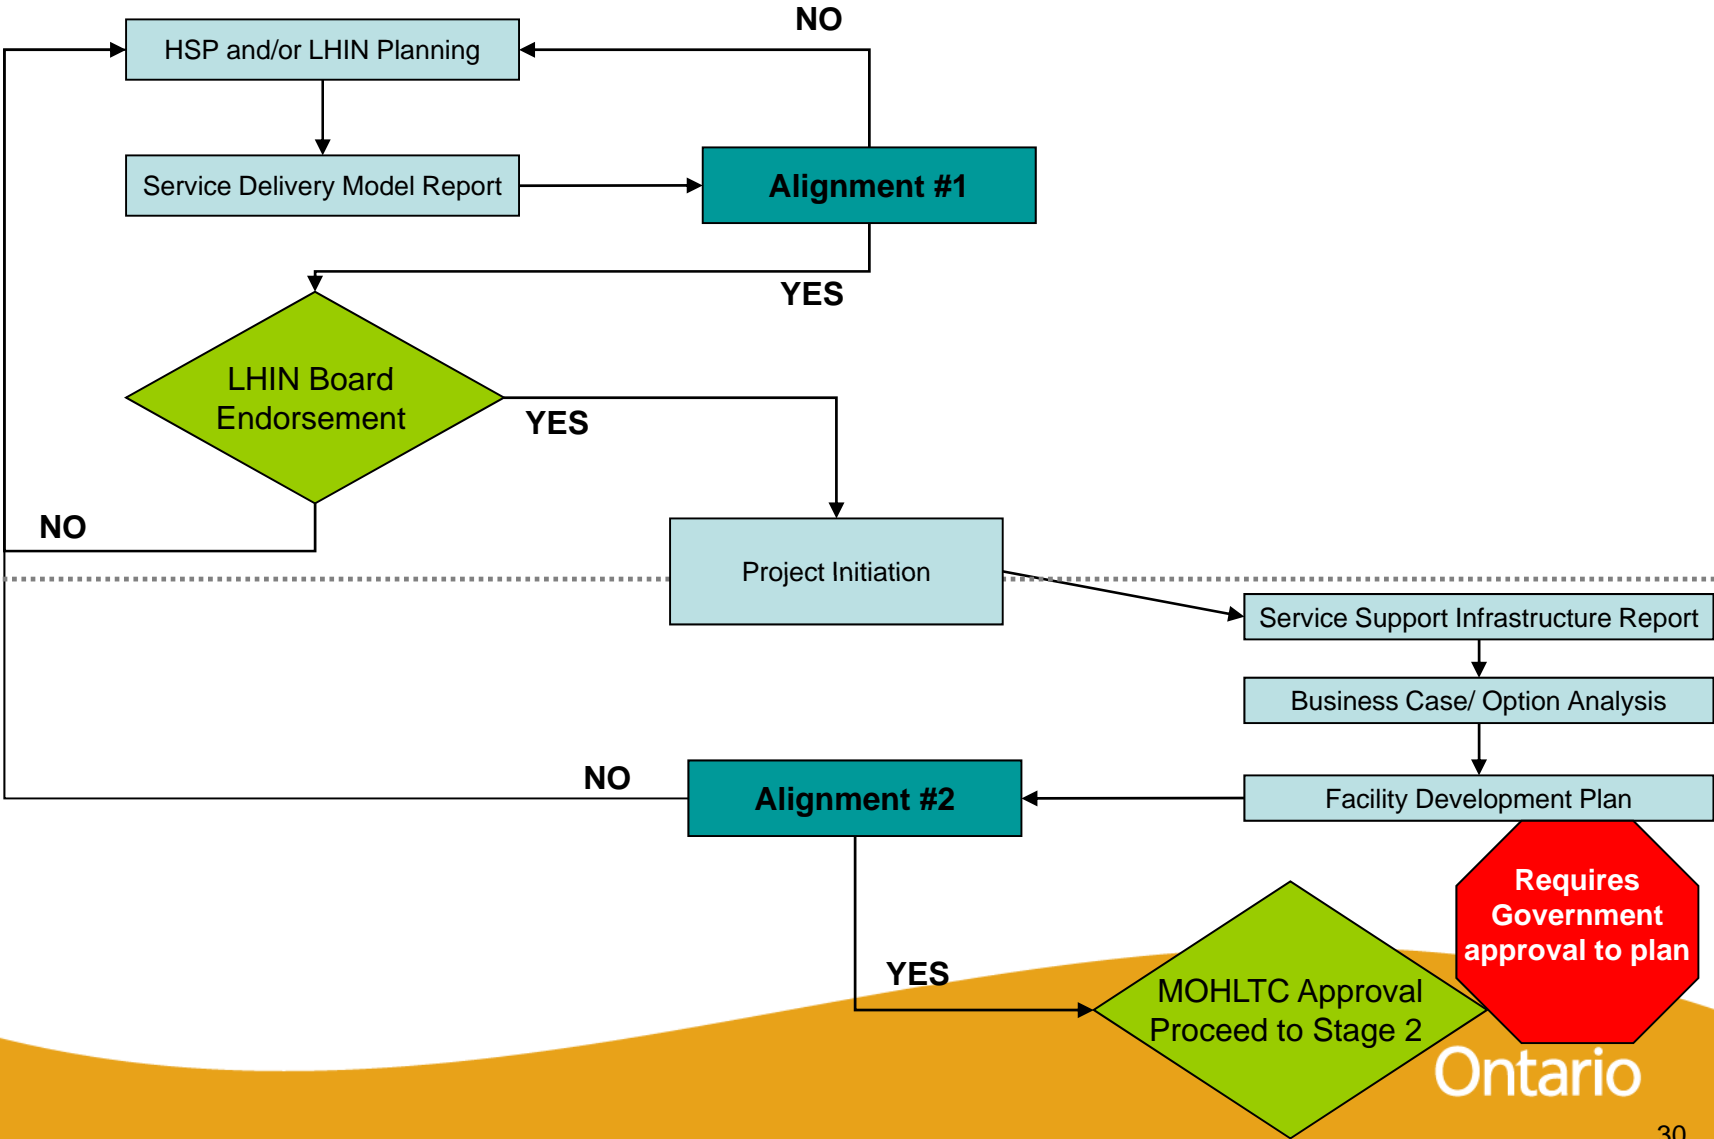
NO

HSP and/or LHIN Planning

Service Delivery Model Report

Alignment #1

YES

LHIN Board Endorsement

YES

NO

Project Initiation

Service Support Infrastructure Report

Business Case/ Option Analysis

NO

Alignment #2

Facility Development Plan

Requires Government approval to plan

YES

MOHLTC Approval Proceed to Stage 2

Ontario

30